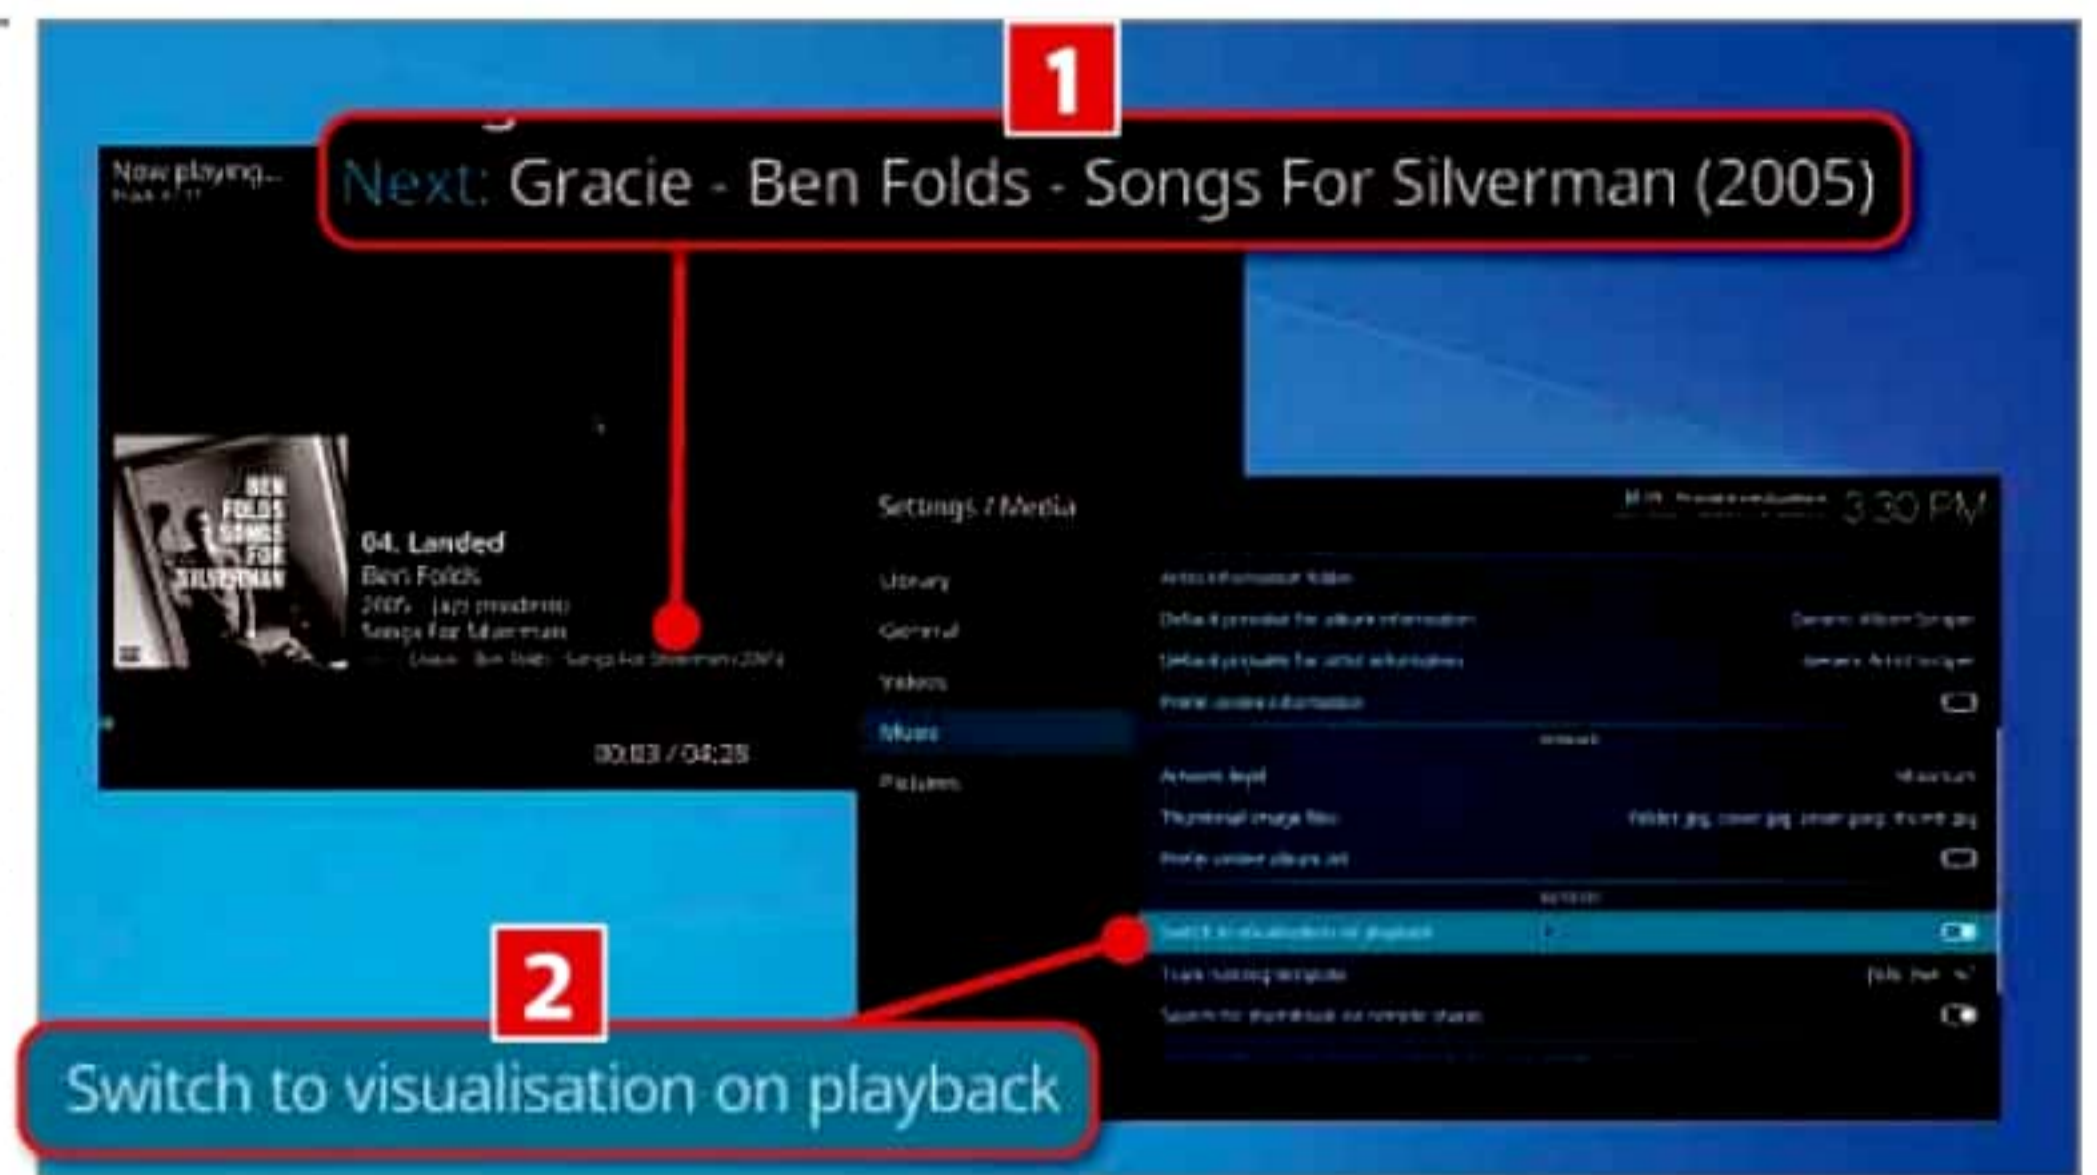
1

Now playing...
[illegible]

Next: Gracie - Ben Folds - Songs For Silverman (2005)

BEN FOLDS SONGS FOR SILVERMAN

04. Landed
Ben Folds
2005 · Jazz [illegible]
Songs For Silverman
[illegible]

00:03 / 04:28

Settings / Media

3:30 PM

Library
General
Videos
Music
Pictures

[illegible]
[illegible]
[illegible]
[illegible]
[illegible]
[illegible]
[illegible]
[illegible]
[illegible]
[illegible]
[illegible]
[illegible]

2

Switch to visualisation on playback